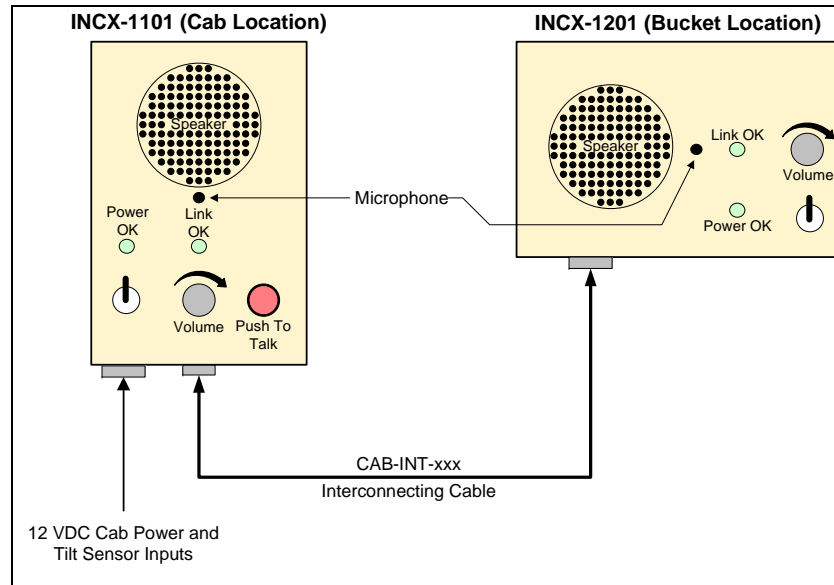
INCX-1101 (Cab Location)

INCX-1201 (Bucket Location)

Speaker

Microphone

Power OK

Link OK

Volume

Push To Talk

Speaker

Link OK

Volume

Power OK

CAB-INT-xxx

Interconnecting Cable

12 VDC Cab Power and Tilt Sensor Inputs